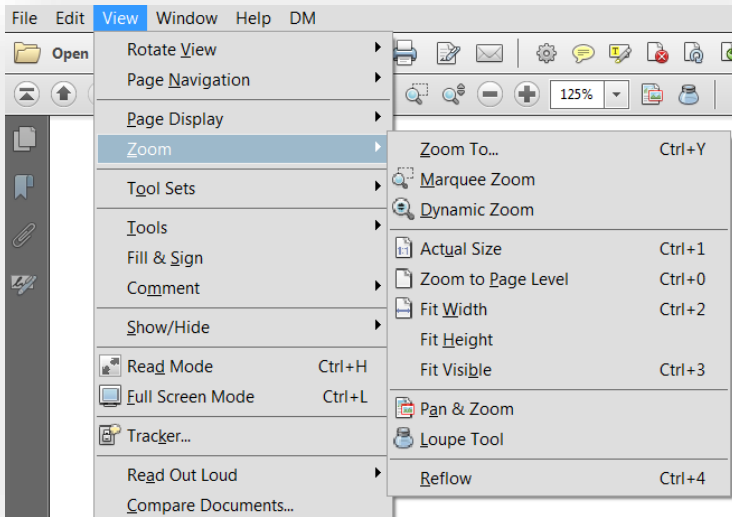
File Edit View Window Help DM

Open

125%

Rotate View
Page Navigation
Page Display
Zoom
Tool Sets
Tools
Fill & Sign
Comment
Show/Hide
Read Mode Ctrl+H
Full Screen Mode Ctrl+L
Tracker...
Read Out Loud
Compare Documents...

Zoom To... Ctrl+Y
Marquee Zoom
Dynamic Zoom
Actual Size Ctrl+1
Zoom to Page Level Ctrl+0
Fit Width Ctrl+2
Fit Height
Fit Visible Ctrl+3
Pan & Zoom
Loupe Tool
Reflow Ctrl+4